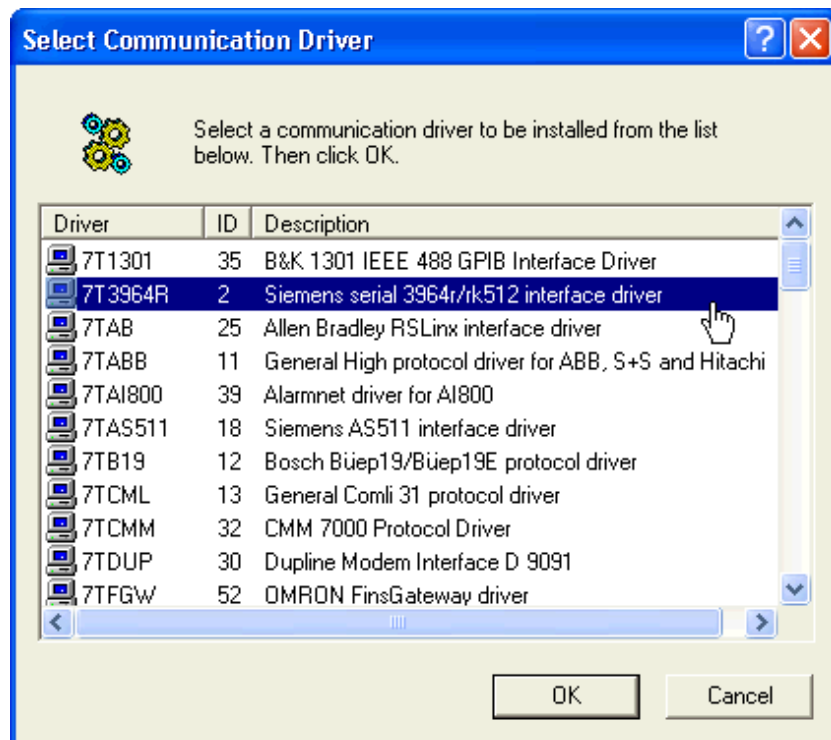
Select Communication Driver

Select a communication driver to be installed from the list below. Then click OK.

| Driver | ID | Description |
|---|---|---|
| 7T1301 | 35 | B&K 1301 IEEE 488 GPIB Interface Driver |
| 7T3964R | 2 | Siemens serial 3964r/rk512 interface driver |
| 7TAB | 25 | Allen Bradley RSLinx interface driver |
| 7TABB | 11 | General High protocol driver for ABB, S+S and Hitachi |
| 7TAI800 | 39 | Alarmnet driver for AI800 |
| 7TAS511 | 18 | Siemens AS511 interface driver |
| 7TB19 | 12 | Bosch Büep19/Büep19E protocol driver |
| 7TCML | 13 | General Comli 31 protocol driver |
| 7TCMM | 32 | CMM 7000 Protocol Driver |
| 7TDUP | 30 | Dupline Modem Interface D 9091 |
| 7TFGW | 52 | OMRON FinsGateway driver |

OK Cancel